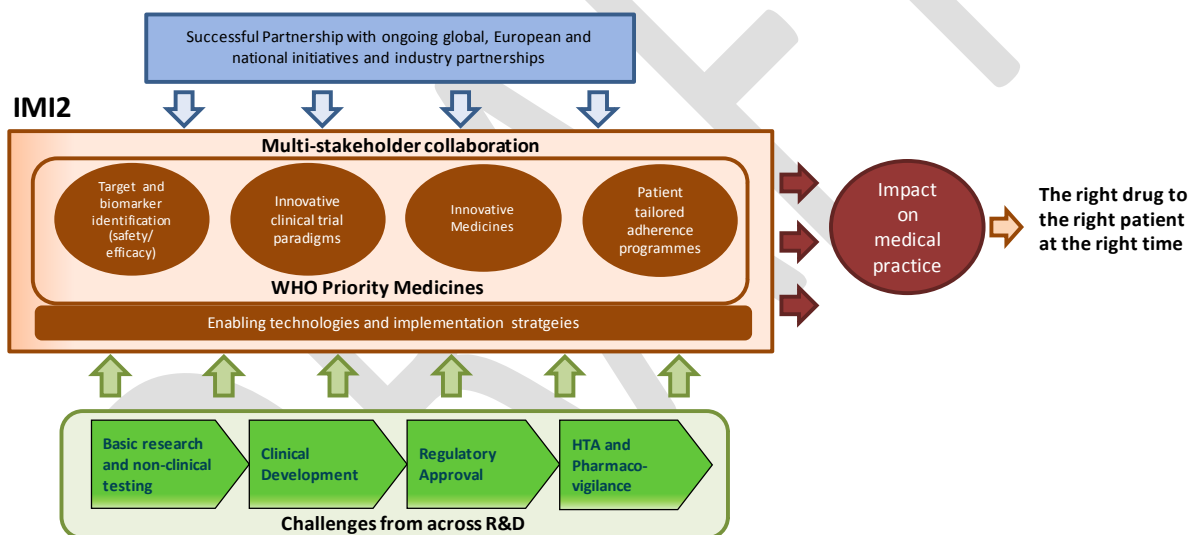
Successful Partnership with ongoing global, European and national initiatives and industry partnerships

IMI2

Multi-stakeholder collaboration

Target and biomarker identification (safety/ efficacy)

Innovative clinical trial paradigms

Innovative Medicines

Patient tailored adherence programmes

WHO Priority Medicines

Enabling technologies and implementation stratgeies

Impact on medical practice

The right drug to the right patient at the right time

Basic research and non-clinical testing

Clinical Development

Regulatory Approval

HTA and Pharmacovigilance

Challenges from across R&D